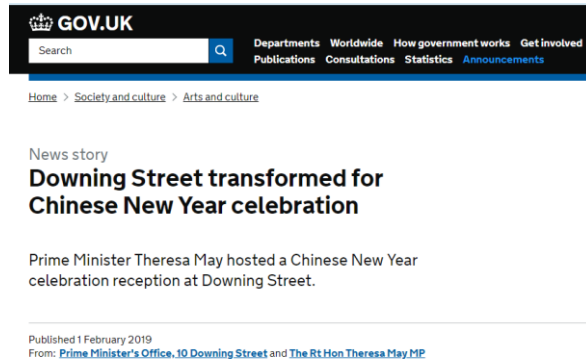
GOV.UK

Search

Departments Worldwide How government works Get involved
Publications Consultations Statistics Announcements

Home > Society and culture > Arts and culture

News story
Downing Street transformed for Chinese New Year celebration

Prime Minister Theresa May hosted a Chinese New Year celebration reception at Downing Street.

Published 1 February 2019
From: Prime Minister's Office, 10 Downing Street and The Rt Hon Theresa May MP